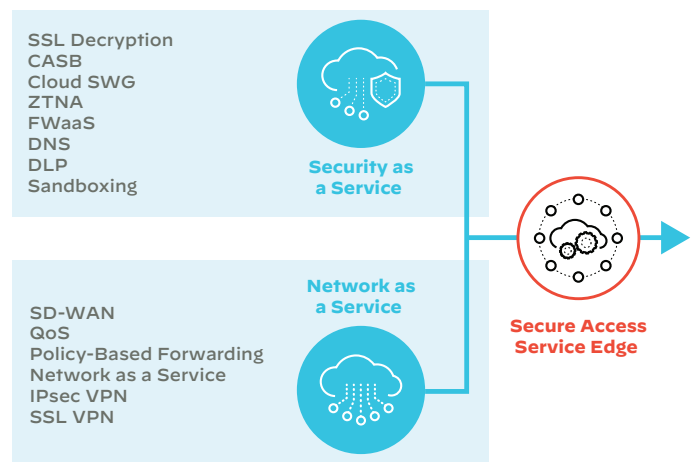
SSL Decryption
CASB
Cloud SWG
ZTNA
FWaaS
DNS
DLP
Sandboxing

Security as a Service

Network as a Service

SD-WAN
QoS
Policy-Based Forwarding
Network as a Service
IPsec VPN
SSL VPN

Secure Access Service Edge